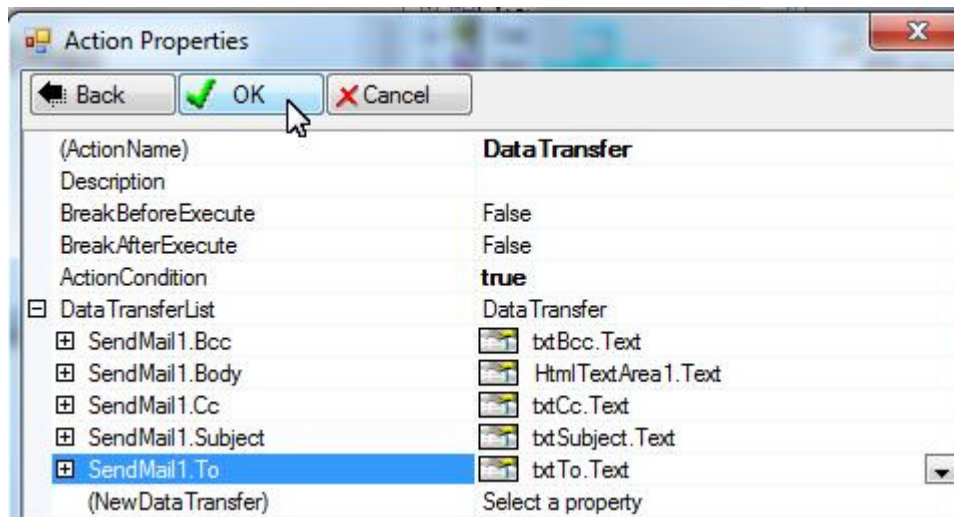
Action Properties

Back OK Cancel

| | |
|---|---|
| (ActionName) | DataTransfer |
| Description | |
| BreakBeforeExecute | False |
| BreakAfterExecute | False |
| ActionCondition | true |
| ⊟ DataTransferList | DataTransfer |
| ⊞ SendMail1.Bcc | txtBcc.Text |
| ⊞ SendMail1.Body | HtmlTextArea1.Text |
| ⊞ SendMail1.Cc | txtCc.Text |
| ⊞ SendMail1.Subject | txtSubject.Text |
| ⊞ SendMail1.To | txtTo.Text |
| (NewDataTransfer) | Select a property |